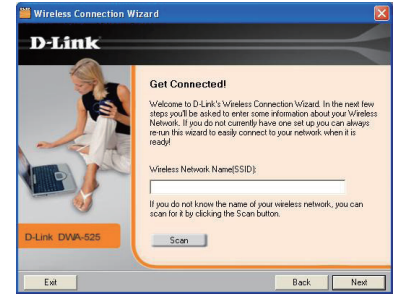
Wireless Connection Wizard

D-Link

Get Connected!

Welcome to D-Link's Wireless Connection Wizard. In the next few steps you'll be asked to enter some information about your Wireless Network. If you do not currently have one set up you can always re-run this wizard to easily connect to your network when it is ready!

Wireless Network Name(SSID):

If you do not know the name of your wireless network, you can scan for it by clicking the Scan button.

Scan

D-Link DWA-525

Exit

Back

Next